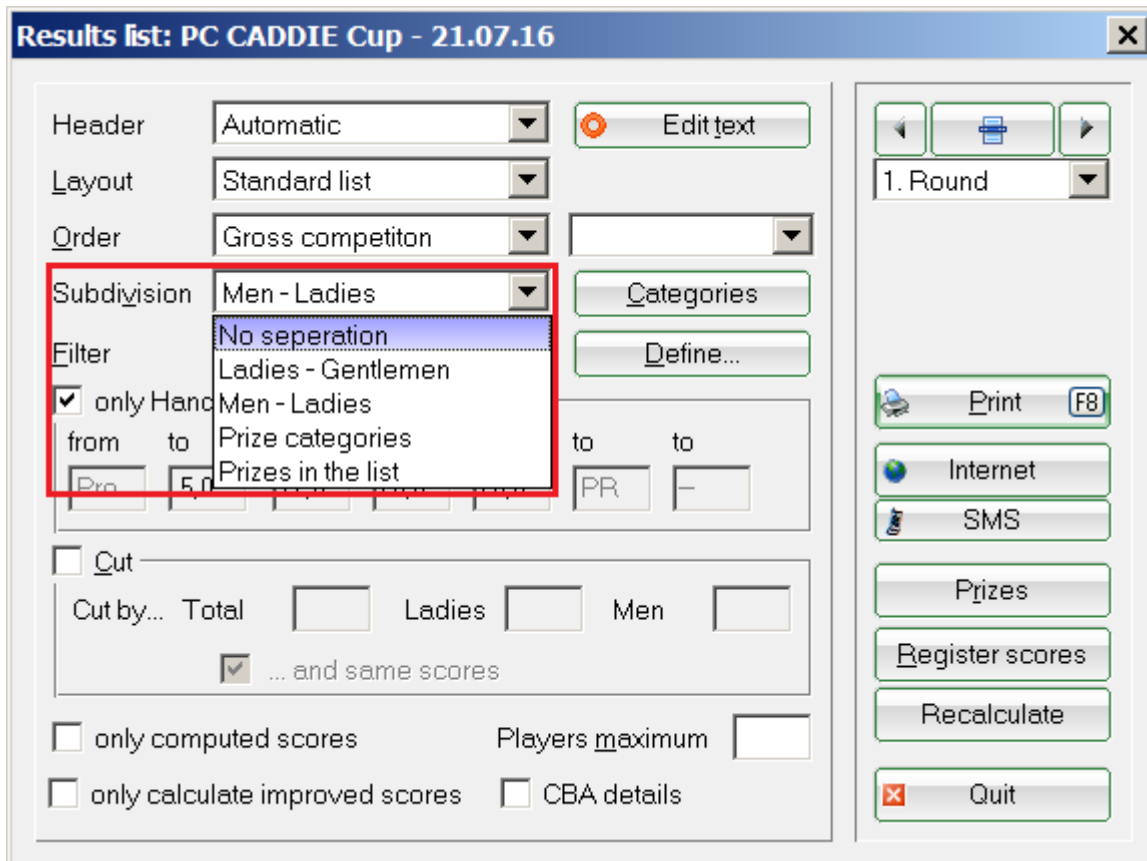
Results list: PC CADDIE Cup - 21.07.16

Header Automatic
Edit text
Layout Standard list
Order Gross competiton
Subdivision Men - Ladies
Categories
No seperation
Ladies - Gentlemen
Men - Ladies
Prize categories
Prizes in the list
Filter
Define...
only Hand
from to to to
Pro 5.0 PR –
Cut
Cut by... Total Ladies Men
... and same scores
only computed scores
Players maximum
only calculate improved scores
CBA details

1. Round
Print F8
Internet
SMS
Prizes
Register scores
Recalculate
Quit